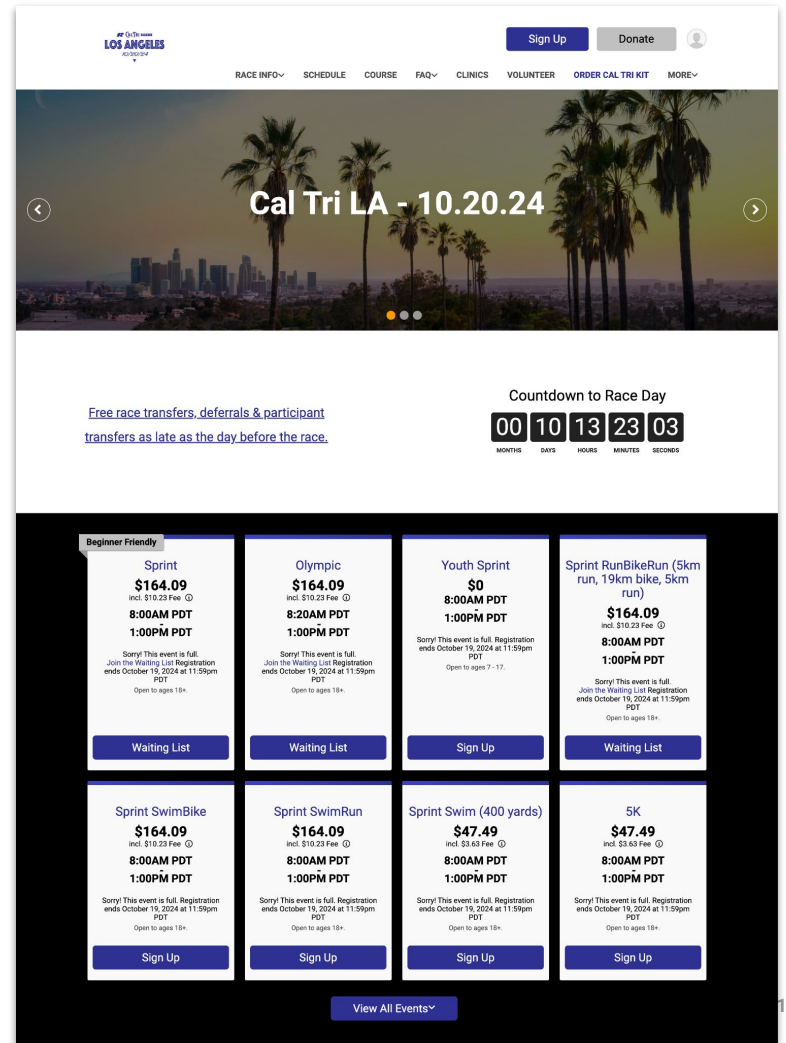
Cal Tri
LOS ANGELES

Sign Up
Donate

RACE INFO SCHEDULE COURSE FAQ CLINICS VOLUNTEER ORDER CAL TRI KIT MORE

Cal Tri LA - 10.20.24

Free race transfers, deferrals & participant transfers as late as the day before the race.

Countdown to Race Day

| 00 | 10 | 13 | 23 | 03 |
|---|---|---|---|---|
| MONTHS | DAYS | HOURS | MINUTES | SECONDS |

Beginner Friendly

Sprint
$164.09
incl. $10.23 Fee
8:00AM PDT
-
1:00PM PDT
Sorry! This event is full. Join the Waiting List Registration ends October 19, 2024 at 11:59pm PDT
Open to ages 18+.
Waiting List

Olympic
$164.09
incl. $10.23 Fee
8:20AM PDT
-
1:00PM PDT
Sorry! This event is full. Join the Waiting List Registration ends October 19, 2024 at 11:59pm PDT
Open to ages 18+.
Waiting List

Youth Sprint
$0
8:00AM PDT
-
1:00PM PDT
Sorry! This event is full. Registration ends October 19, 2024 at 11:59pm PDT
Open to ages 7 - 17.
Sign Up

Sprint RunBikeRun (5km run, 19km bike, 5km run)
$164.09
incl. $10.23 Fee
8:00AM PDT
-
1:00PM PDT
Sorry! This event is full. Join the Waiting List Registration ends October 19, 2024 at 11:59pm PDT
Open to ages 18+.
Waiting List

Sprint SwimBike
$164.09
incl. $10.23 Fee
8:00AM PDT
-
1:00PM PDT
Sorry! This event is full. Registration ends October 19, 2024 at 11:59pm PDT
Open to ages 18+.
Sign Up

Sprint SwimRun
$164.09
incl. $10.23 Fee
8:00AM PDT
-
1:00PM PDT
Sorry! This event is full. Registration ends October 19, 2024 at 11:59pm PDT
Open to ages 18+.
Sign Up

Sprint Swim (400 yards)
$47.49
incl. $3.63 Fee
8:00AM PDT
-
1:00PM PDT
Sorry! This event is full. Registration ends October 19, 2024 at 11:59pm PDT
Open to ages 18+.
Sign Up

5K
$47.49
incl. $3.63 Fee
8:00AM PDT
-
1:00PM PDT
Sorry! This event is full. Registration ends October 19, 2024 at 11:59pm PDT
Open to ages 18+.
Sign Up

View All Events

1